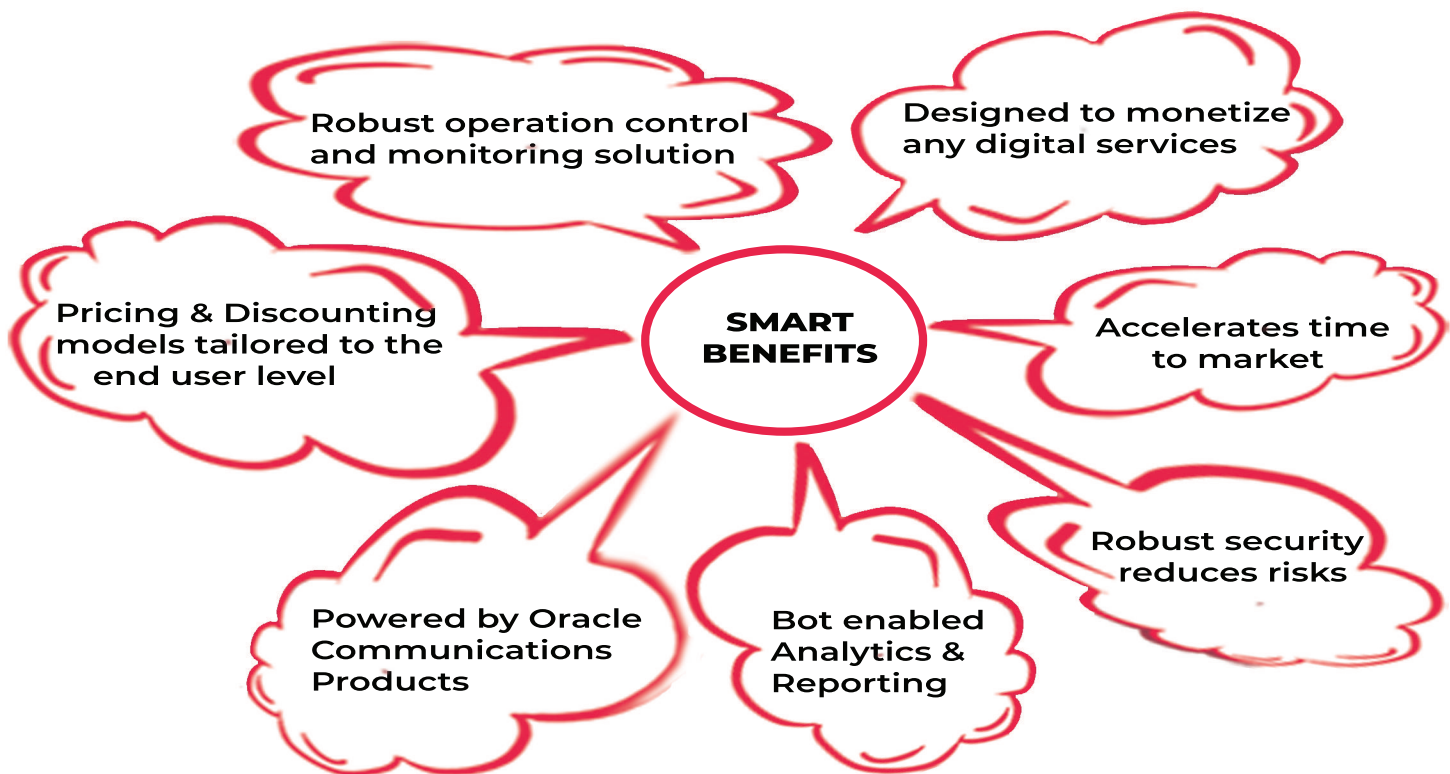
Robust operation control and monitoring solution

Designed to monetize any digital services

Pricing & Discounting models tailored to the end user level

SMART BENEFITS

Accelerates time to market

Robust security reduces risks

Powered by Oracle Communications Products

Bot enabled Analytics & Reporting